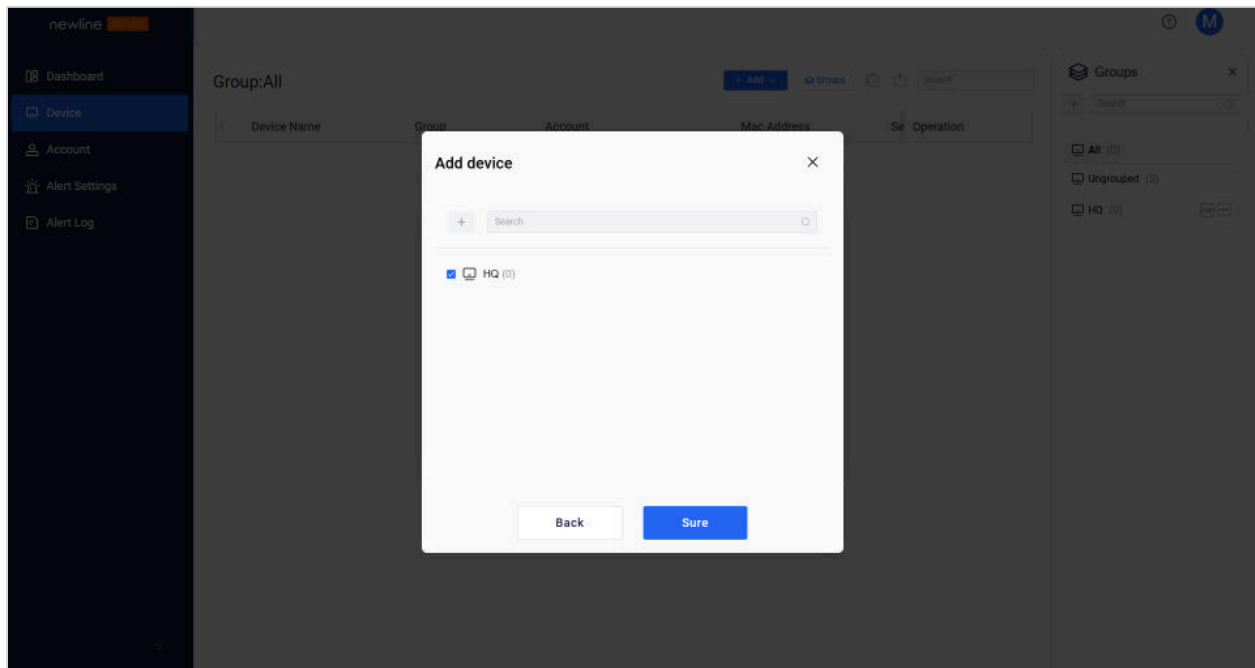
newline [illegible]

Dashboard
Device
Account
Alert Settings
Alert Log

Group:All

+ Add
Groups
Search

Device Name
Group
Account
Mac Address
Se
Operation

Groups
Search
All (0)
Ungrouped (0)
HQ (0)

M

Add device
×
+
Search
HQ (0)

Back
Sure